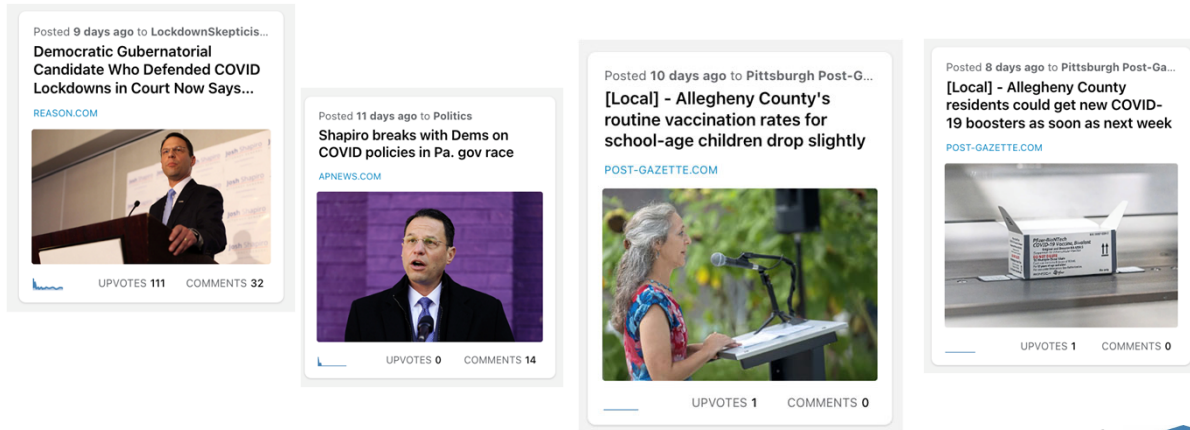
Posted 9 days ago to LockdownSkepticis...
Democratic Gubernatorial Candidate Who Defended COVID Lockdowns in Court Now Says...
REASON.COM
UPVOTES 111 COMMENTS 32

Posted 11 days ago to Politics
Shapiro breaks with Dems on COVID policies in Pa. gov race
APNEWS.COM
UPVOTES 0 COMMENTS 14

Posted 10 days ago to Pittsburgh Post-G...
[Local] - Allegheny County's routine vaccination rates for school-age children drop slightly
POST-GAZETTE.COM
UPVOTES 1 COMMENTS 0

Posted 8 days ago to Pittsburgh Post-Ga...
[Local] - Allegheny County residents could get new COVID-19 boosters as soon as next week
POST-GAZETTE.COM
UPVOTES 1 COMMENTS 0